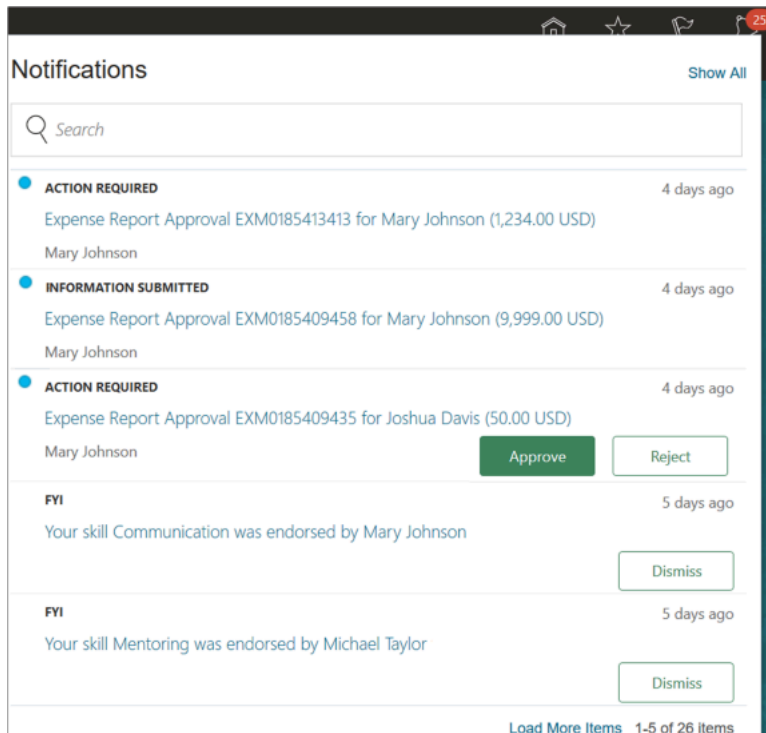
25

Notifications

Show All

Search

ACTION REQUIRED
4 days ago
Expense Report Approval EXM0185413413 for Mary Johnson (1,234.00 USD)
Mary Johnson

INFORMATION SUBMITTED
4 days ago
Expense Report Approval EXM0185409458 for Mary Johnson (9,999.00 USD)
Mary Johnson

ACTION REQUIRED
4 days ago
Expense Report Approval EXM0185409435 for Joshua Davis (50.00 USD)
Mary Johnson
Approve
Reject

FYI
5 days ago
Your skill Communication was endorsed by Mary Johnson
Dismiss

FYI
5 days ago
Your skill Mentoring was endorsed by Michael Taylor
Dismiss

Load More Items 1-5 of 26 items